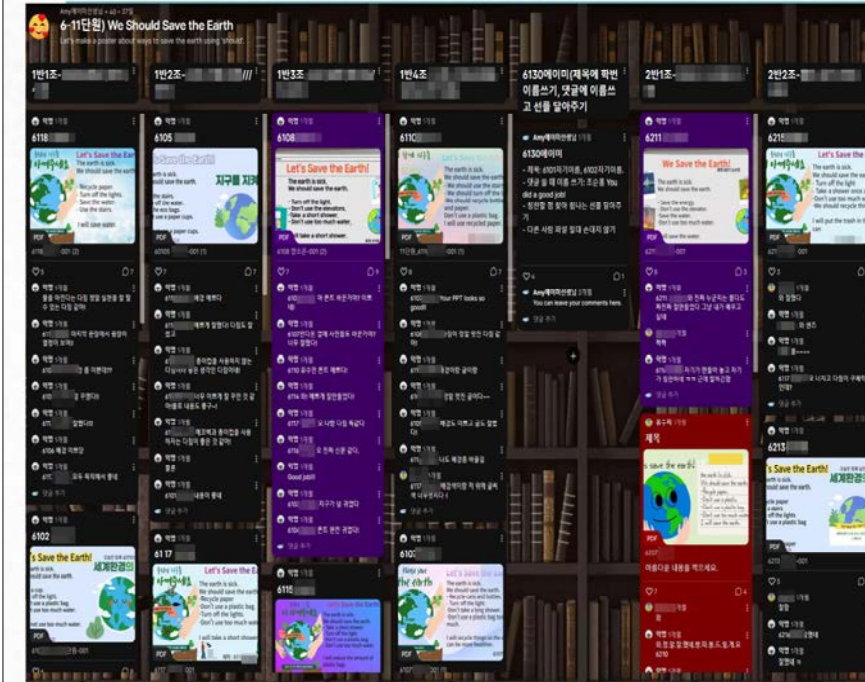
6-11단원) We Should Save the Earth

Let's make a poster about ways to save the earth using 'should'.

1반1조-

1반2조-

1반3조-

1반4조-

6130에이미(제목에 학번 이름쓰기, 댓글에 이름쓰고 선플 달아주기

2반1조-

2반2조-

6118

6105

6108

6110

6211

6215

Let's Save the Earth!

Let's Save the Earth!

Let's Save the Earth!

We Save the Earth!

Let's Save the Earth!

The earth is sick.
We should save the earth.

지구를 지켜

- Turn off the light.
- Don't use the elevators.
- Take a short shower.
- Don't use too much water.

The earth is sick.
We should save the earth.
We should use the stairs.
Don't use a plastic bag.
I will use recycled paper.

6130에이미

- 제목: 6101자기이름, 6102자기이름.
- 댓글 올 때 이름 쓰기: 조순동 You did a good job!
- 친한 친구 한 명 찾아 뒤에 선플 달아주기
- 다른 사람 파일 절대 손대지 않기

You can leave your comments here.

Your PPT looks so good!

Good job!!

6102

6117

6110

6213

Let's Save the Earth!

세계환경의

Let's Save the Earth!

Let's Save the Earth!

세계환경의

The earth is sick.
We should save the earth.

I will save the trash in the can

제목

I save the earth!

I will take a short shower.

I will reduce the amount of plastic bags.

I will recycle things so they can be made into new things.

PDF